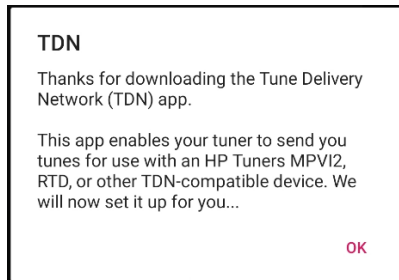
TDN

Thanks for downloading the Tune Delivery Network (TDN) app.

This app enables your tuner to send you tunes for use with an HP Tuners MPVI2, RTD, or other TDN-compatible device. We will now set it up for you...

OK